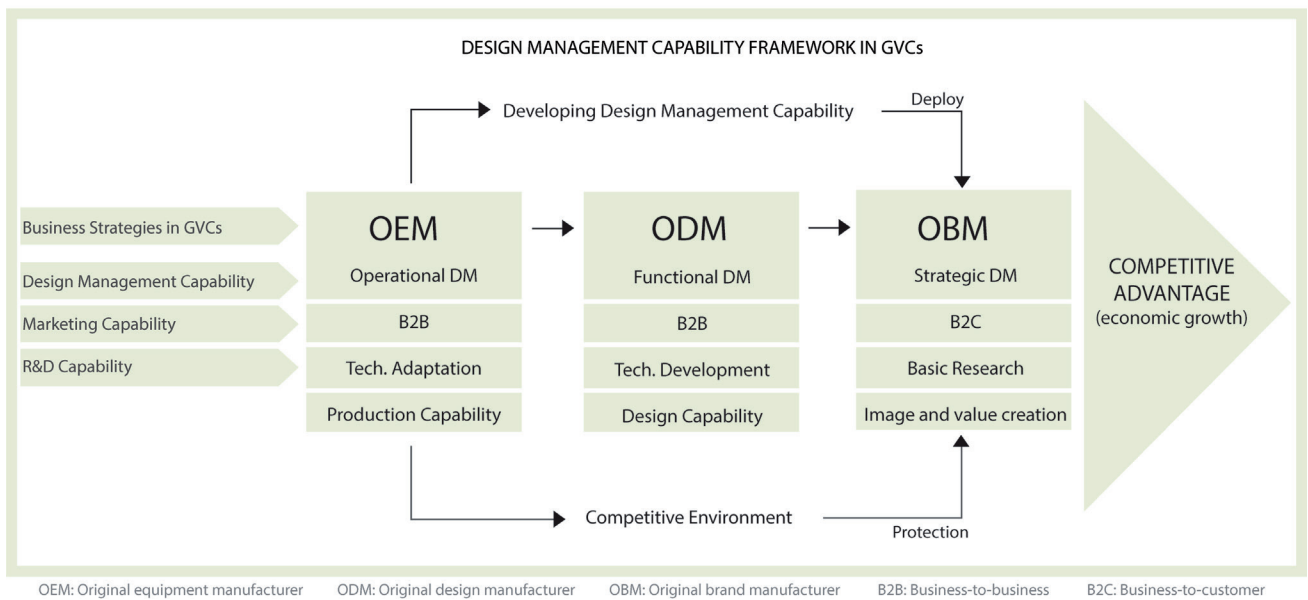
DESIGN MANAGEMENT CAPABILITY FRAMEWORK IN GVCs

Developing Design Management Capability

Deploy

Business Strategies in GVCs

Design Management Capability

Marketing Capability

R&D Capability

OEM

Operational DM

B2B

Tech. Adaptation

Production Capability

ODM

Functional DM

B2B

Tech. Development

Design Capability

OBM

Strategic DM

B2C

Basic Research

Image and value creation

COMPETITIVE ADVANTAGE (economic growth)

Competitive Environment

Protection

OEM: Original equipment manufacturer ODM: Original design manufacturer OBM: Original brand manufacturer B2B: Business-to-business B2C: Business-to-customer